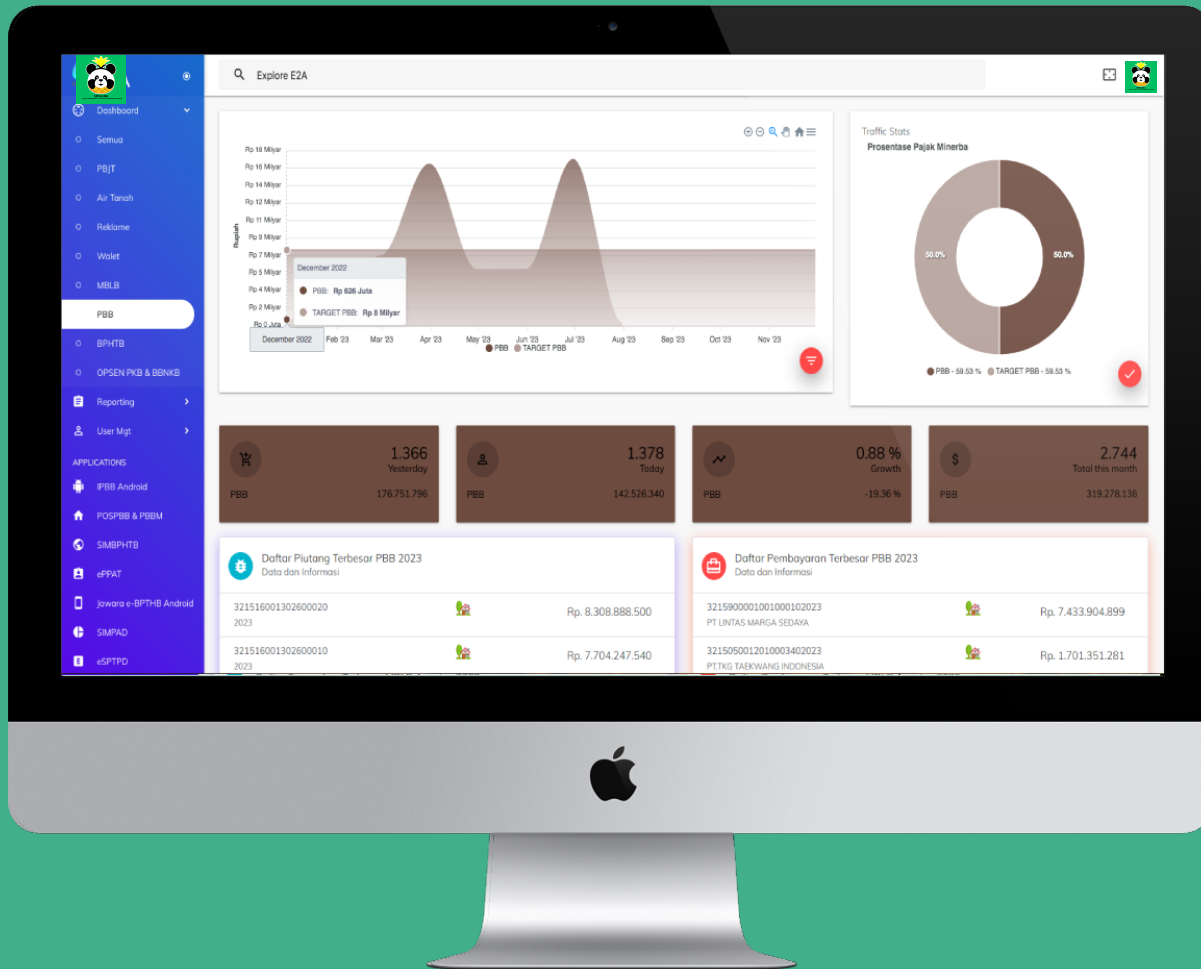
Explore E2A

Dashboard
Semua
PBJT
Air Tanah
Reklame
Walet
MBLB
PBB
BPHTB
OPSEN PKB & BBNKB
Reporting
User Mgt
APPLICATIONS
IPBB Android
POSPBB & PBBM
SIMBPHTB
ePPAT
Jawara e-BPTHB Android
SIMPAD
eSPTPD

Rp 18 Milyar
Rp 16 Milyar
Rp 14 Milyar
Rp 12 Milyar
Rp 11 Milyar
Rp 9 Milyar
Rp 7 Milyar
Rp 5 Milyar
Rp 4 Milyar
Rp 2 Milyar
Rp 0 Juta
Rupiah
December 2022
PBB: Rp 626 Juta
TARGET PBB: Rp 8 Milyar
December 2022 Feb '23 Mar '23 Apr '23 May '23 Jun '23 Jul '23 Aug '23 Sep '23 Oct '23 Nov '23
PBB TARGET PBB

Traffic Stats
Prosentase Pajak Minerba
50.0%
50.0%
PBB - 59.53 % TARGET PBB - 59.53 %

1.366
Yesterday
PBB 176.751.796

1.378
Today
PBB 142.526.340

0.88 %
Growth
PBB -19.36 %

2.744
Total this month
PBB 319.278.136

Daftar Piutang Terbesar PBB 2023
Data dan Informasi
321516001302600020
2023
Rp. 8.308.888.500
321516001302600010
2023
Rp. 7.704.247.540

Daftar Pembayaran Terbesar PBB 2023
Data dan Informasi
321590000100100102023
PT LINTAS MARGA SEDAYA
Rp. 7.433.904.899
321505001201000340202
PT.TKG TAEKWANG INDONESIA
Rp. 1.701.351.281